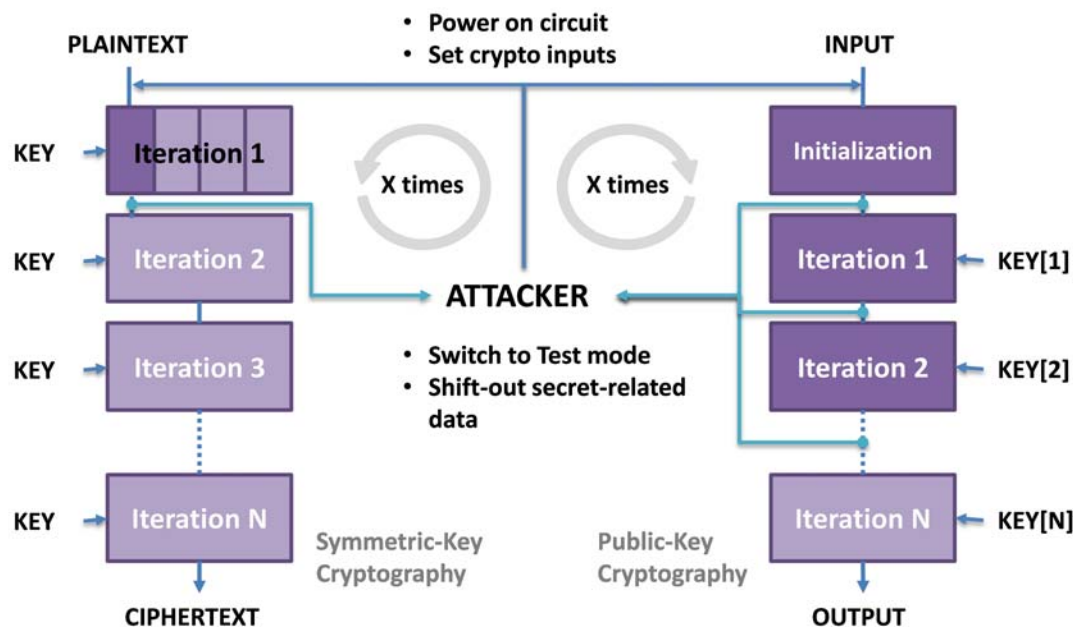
• Power on circuit
• Set crypto inputs

PLAINTEXT

INPUT

KEY
Iteration 1

X times

X times

Initialization

KEY
Iteration 2

ATTACKER

Iteration 1
KEY[1]

KEY
Iteration 3

• Switch to Test mode
• Shift-out secret-related data

Iteration 2
KEY[2]

KEY
Iteration N

Symmetric-Key Cryptography

Public-Key Cryptography

Iteration N
KEY[N]

CIPHERTEXT

OUTPUT